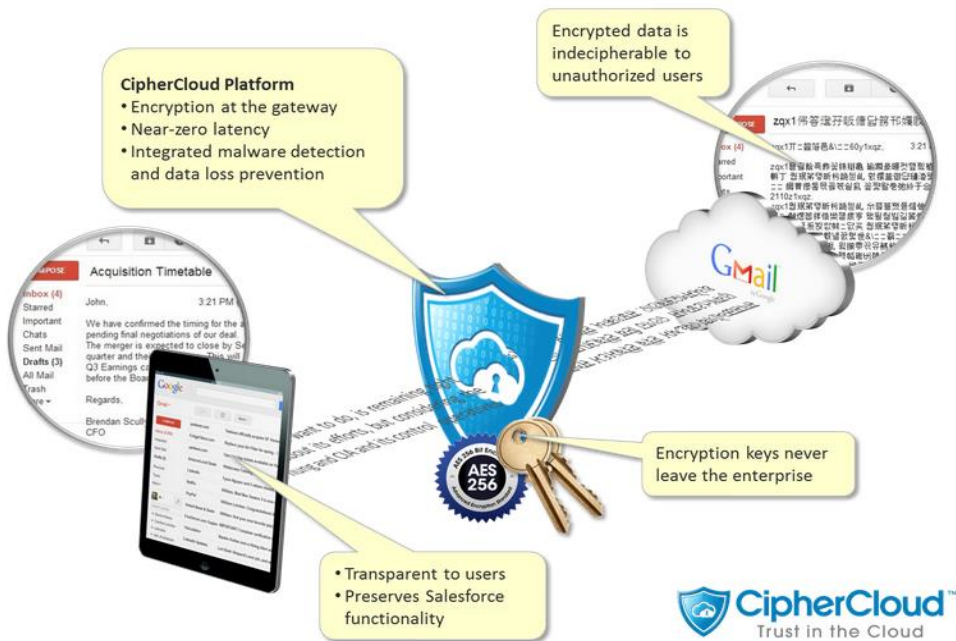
Encrypted data is indecipherable to unauthorized users

CipherCloud Platform
• Encryption at the gateway
• Near-zero latency
• Integrated malware detection and data loss prevention

zqx1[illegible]

Inbox (4)
Starred
Important

Gmail

Acquisition Timetable

Inbox (4)
Starred
Important
Chats
Sent Mail
Drafts (3)
All Mail
Trash

John,

3:21 PM

We have confirmed the timing for the a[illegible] pending final negotiations of our deal. The merger is expected to close by Se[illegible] quarter and the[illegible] This will Q3 Earnings ca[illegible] before the Boa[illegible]

Regards,

Brendan Scult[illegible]
CFO

Google

AES 256

Encryption keys never leave the enterprise

• Transparent to users
• Preserves Salesforce functionality

CipherCloud™
Trust in the Cloud